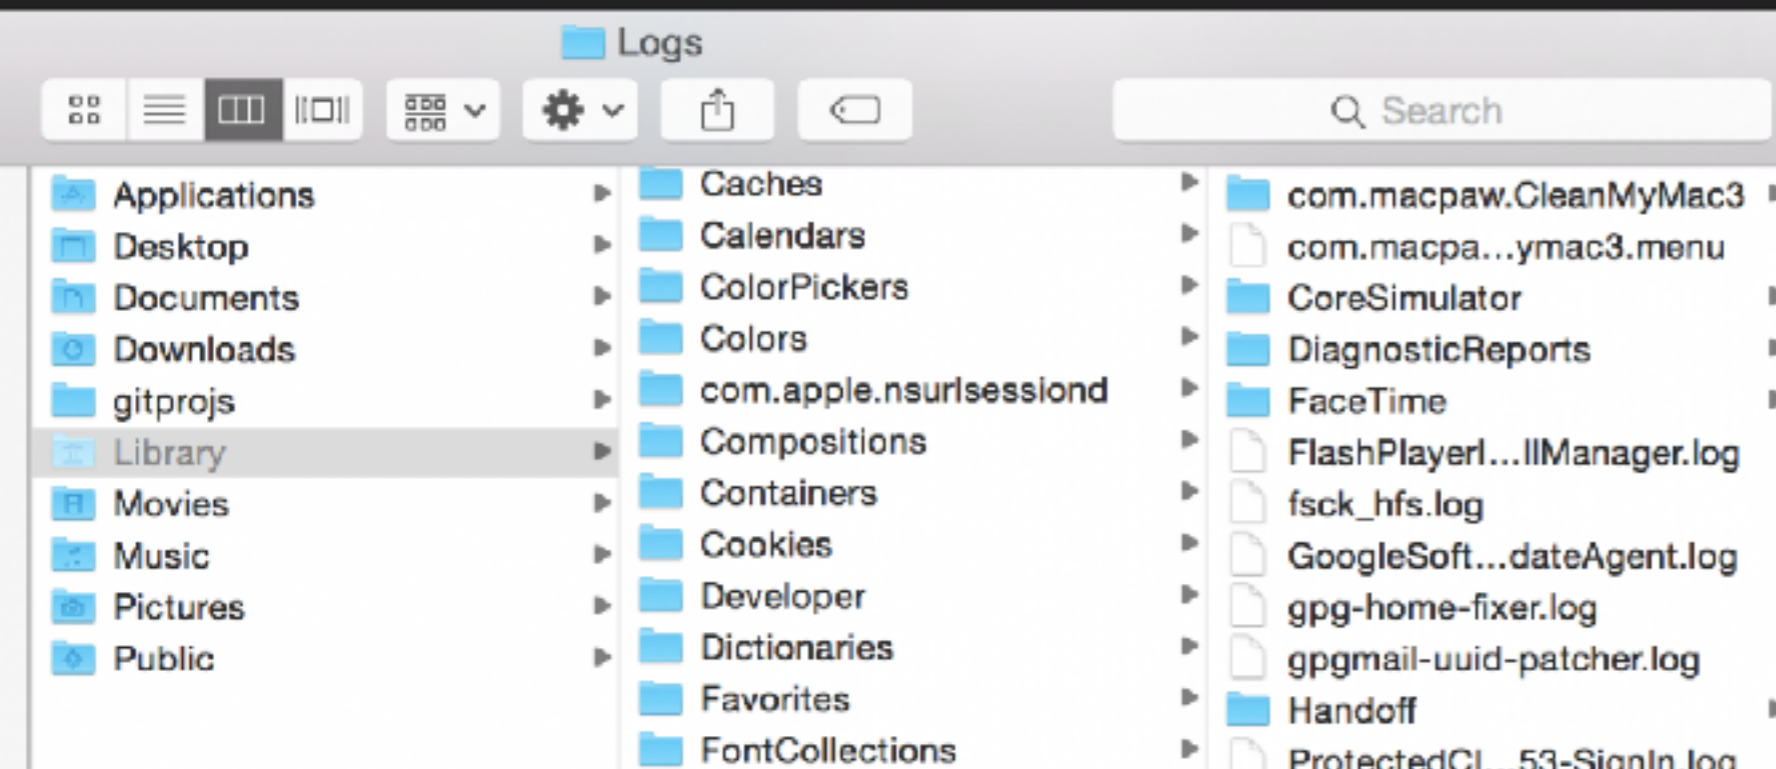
Logs

Search

Applications
Desktop
Documents
Downloads
gitprojs
Library
Movies
Music
Pictures
Public

Caches
Calendars
ColorPickers
Colors
com.apple.nsurlsessiond
Compositions
Containers
Cookies
Developer
Dictionaries
Favorites
FontCollections

com.macpaw.CleanMyMac3
com.macpa...ymac3.menu
CoreSimulator
DiagnosticReports
FaceTime
FlashPlayerI...llManager.log
fsck_hfs.log
GoogleSoft...dateAgent.log
gpg-home-fixer.log
gpgmail-uuid-patcher.log
Handoff
ProtectedCl...53-SignIn.log